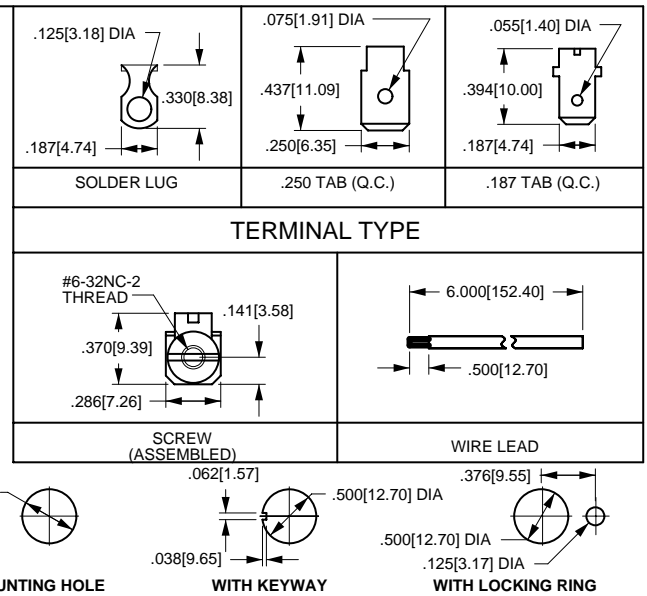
.125[3.18] DIA
.330[8.38]
.187[4.74]
.075[1.91] DIA
.437[11.09]
.250[6.35]
.055[1.40] DIA
.394[10.00]
.187[4.74]

| SOLDER LUG | .250 TAB (Q.C.) | .187 TAB (Q.C.) |
|---|---|---|

TERMINAL TYPE

#6-32NC-2 THREAD
.141[3.58]
.370[9.39]
.286[7.26]
6.000[152.40]
.500[12.70]

| SCREW (ASSEMBLED) | WIRE LEAD |
|---|---|

.062[1.57]
.500[12.70] DIA
.038[9.65]
.376[9.55]
.500[12.70] DIA
.125[3.17] DIA
UNTING HOLE
WITH KEYWAY
WITH LOCKING RING